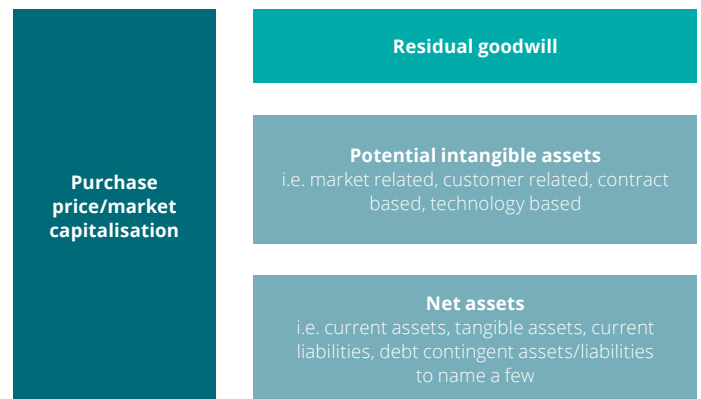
Purchase price/market capitalisation

Residual goodwill

Potential intangible assets
i.e. market related, customer related, contract based, technology based

Net assets
i.e. current assets, tangible assets, current liabilities, debt contingent assets/liabilities to name a few